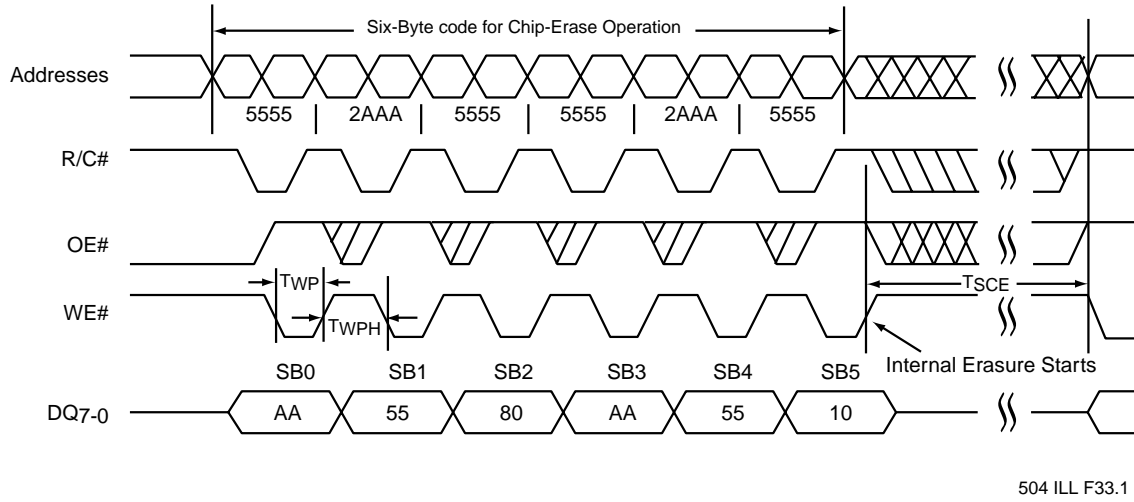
Six-Byte code for Chip-Erase Operation

Addresses

5555 2AAA 5555 5555 2AAA 5555

R/C#

OE#

$T_{WP}$

$T_{SCE}$

WE#

$T_{WPH}$

SB0 SB1 SB2 SB3 SB4 SB5

Internal Erasure Starts

$DQ_{7-0}$

AA 55 80 AA 55 10

504 ILL F33.1